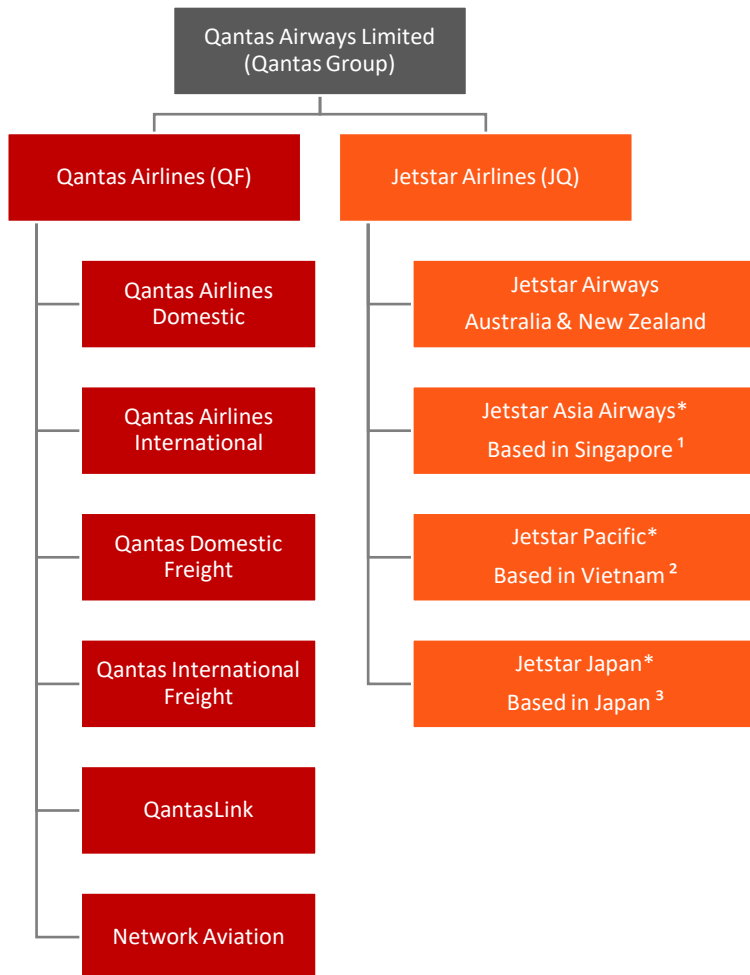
Qantas Airways Limited (Qantas Group)

Qantas Airlines (QF)

Qantas Airlines Domestic

Qantas Airlines International

Qantas Domestic Freight

Qantas International Freight

QantasLink

Network Aviation

Jetstar Airlines (JQ)

Jetstar Airways Australia & New Zealand

Jetstar Asia Airways* Based in Singapore $^1$

Jetstar Pacific* Based in Vietnam $^2$

Jetstar Japan* Based in Japan $^3$